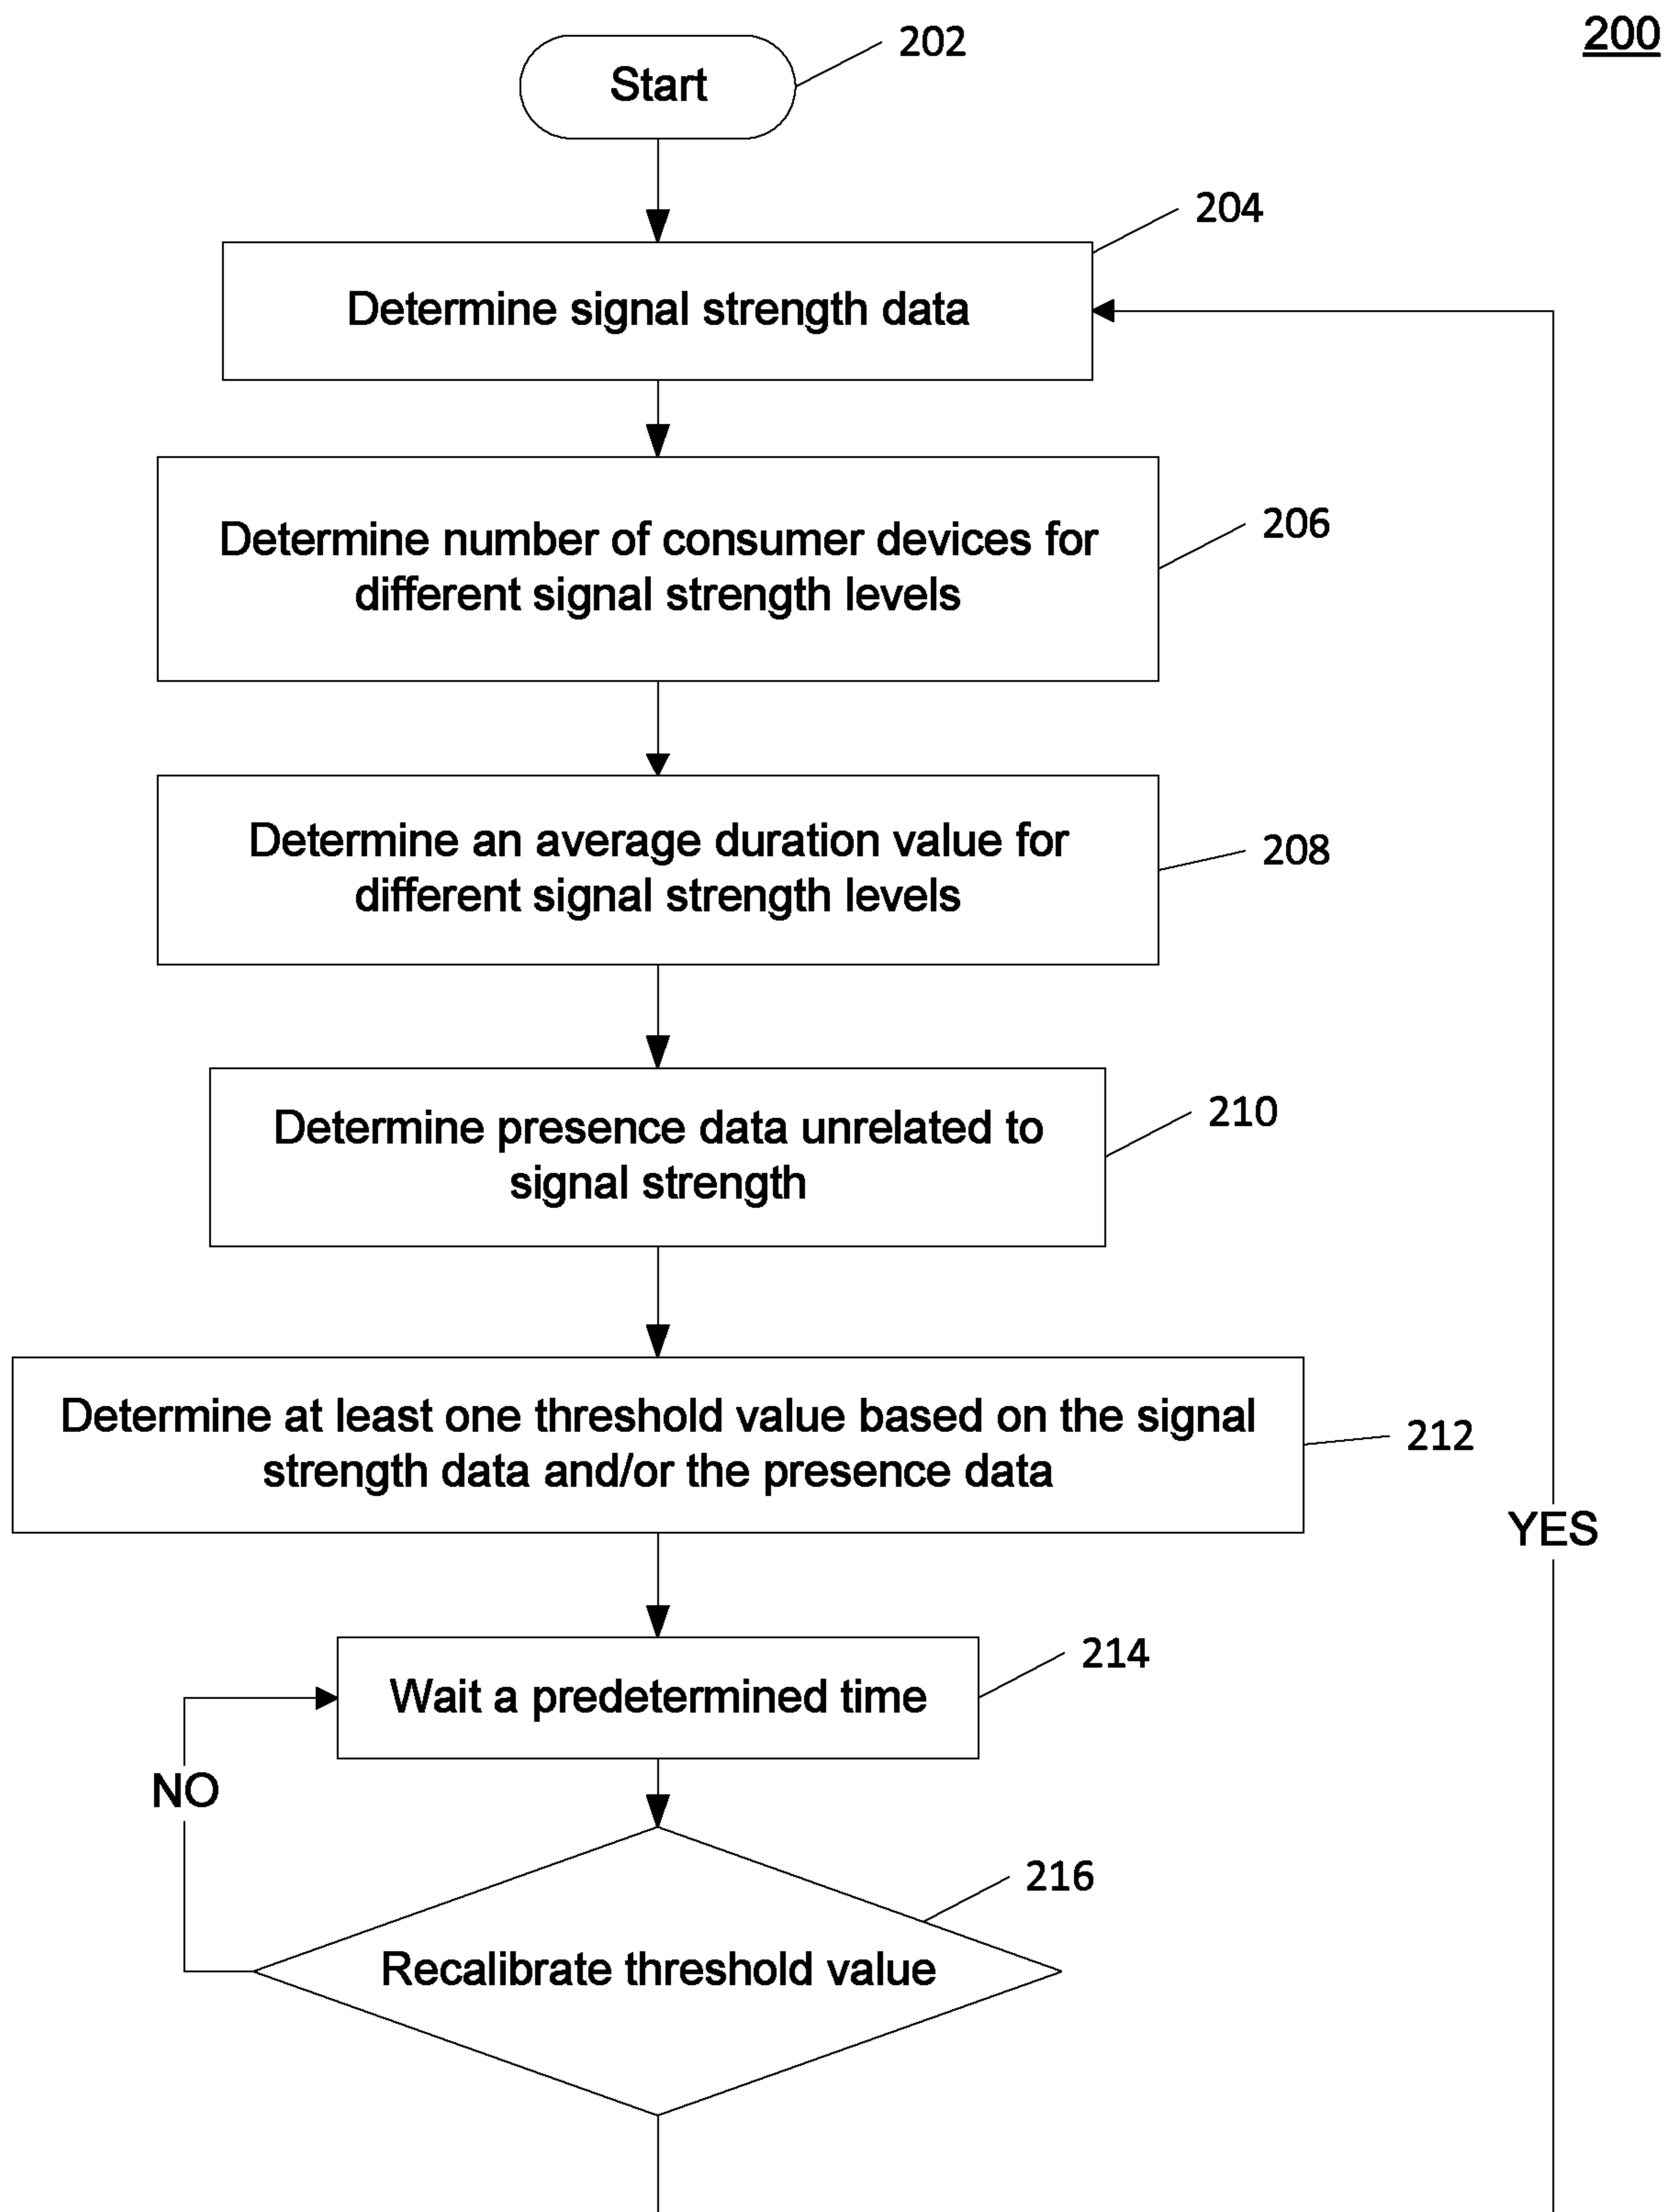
200

202

Start

204

Determine signal strength data

206

Determine number of consumer devices for different signal strength levels

208

Determine an average duration value for different signal strength levels

210

Determine presence data unrelated to signal strength

212

Determine at least one threshold value based on the signal strength data and/or the presence data

YES

214

Wait a predetermined time

NO

216

Recalibrate threshold value